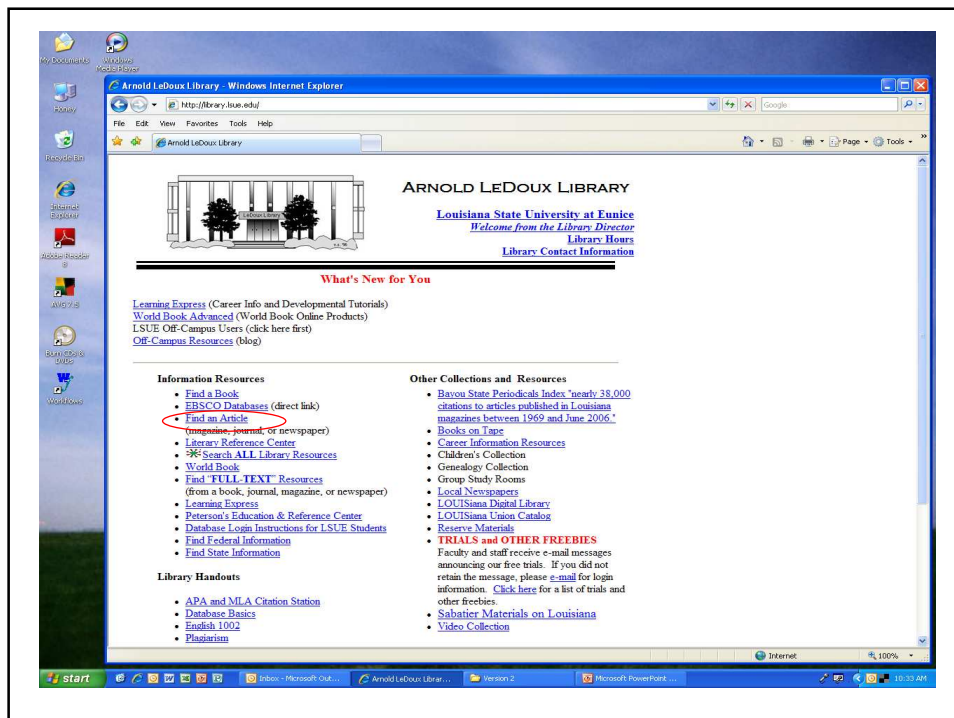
My Documents
Windows Media Player
Honey
Recycle Bin
Internet Explorer
Adobe Reader 8
AVG 7.5
Burn CDs & DVDs
Workflows

Arnold LeDoux Library - Windows Internet Explorer
http://library.lsue.edu/
Google
File Edit View Favorites Tools Help
Arnold LeDoux Library
Page Tools

LeDoux Library

ARNOLD LEDOUX LIBRARY

Louisiana State University at Eunice
Welcome from the Library Director
Library Hours
Library Contact Information

What's New for You

Learning Express (Career Info and Developmental Tutorials)
World Book Advanced (World Book Online Products)
LSUE Off-Campus Users (click here first)
Off-Campus Resources (blog)

Information Resources
• Find a Book
• EBSCO Databases (direct link)
• Find an Article (magazine, journal, or newspaper)
• Literary Reference Center
• Search ALL Library Resources
• World Book
• Find "FULL-TEXT" Resources (from a book, journal, magazine, or newspaper)
• Learning Express
• Peterson's Education & Reference Center
• Database Login Instructions for LSUE Students
• Find Federal Information
• Find State Information

Library Handouts
• APA and MLA Citation Station
• Database Basics
• English 1002
• Plagiarism

Other Collections and Resources
• Bayou State Periodicals Index "nearly 38,000 citations to articles published in Louisiana magazines between 1969 and June 2006."
• Books on Tape
• Career Information Resources
• Children's Collection
• Genealogy Collection
• Group Study Rooms
• Local Newspapers
• LOUISiana Digital Library
• LOUISiana Union Catalog
• Reserve Materials
• TRIALS and OTHER FREEBIES
Faculty and staff receive e-mail messages announcing our free trials. If you did not retain the message, please e-mail for login information. Click here for a list of trials and other freebies.
• Sabatier Materials on Louisiana
• Video Collection

Internet
100%
start
Inbox - Microsoft Out...
Arnold LeDoux Librar...
Version 2
Microsoft PowerPoint ...
10:33 AM